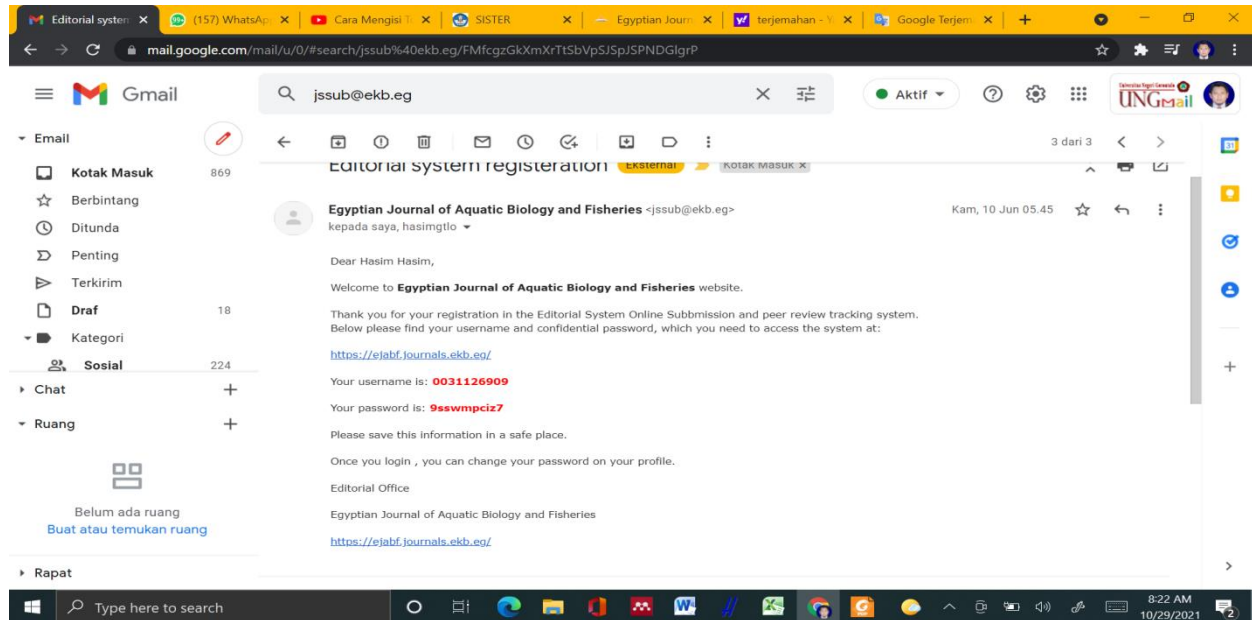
Editorial system | (157) WhatsApp | Cara Mengisi T | SISTER | Egyptian Journ | terjemahan - | Google Terjem

mail.google.com/mail/u/0/#search/jssub%40ekb.eg/FMfcgzGkXmXrTtSbVpSJSpJSPNDGlgrP

Gmail

jssub@ekb.eg

Aktif

UNGmail

Email

Kotak Masuk 869

Berbintang

Ditunda

Penting

Terkirim

Draf 18

Kategori

Sosial 224

Chat

Ruang

Belum ada ruang
Buat atau temukan ruang

Rapat

3 dari 3

Editorial system registeration Eksternal Kotak Masuk ×

Egyptian Journal of Aquatic Biology and Fisheries <jssub@ekb.eg>
kepada saya, hasimgtlo

Kam, 10 Jun 05.45

Dear Hasim Hasim,

Welcome to **Egyptian Journal of Aquatic Biology and Fisheries** website.

Thank you for your registration in the Editorial System Online Submission and peer review tracking system.
Below please find your username and confidential password, which you need to access the system at:

https://ejabf.journals.ekb.eg/

Your username is: **0031126909**

Your password is: **9sswmpciz7**

Please save this information in a safe place.

Once you login , you can change your password on your profile.

Editorial Office

Egyptian Journal of Aquatic Biology and Fisheries

https://ejabf.journals.ekb.eg/

Type here to search

8:22 AM
10/29/2021